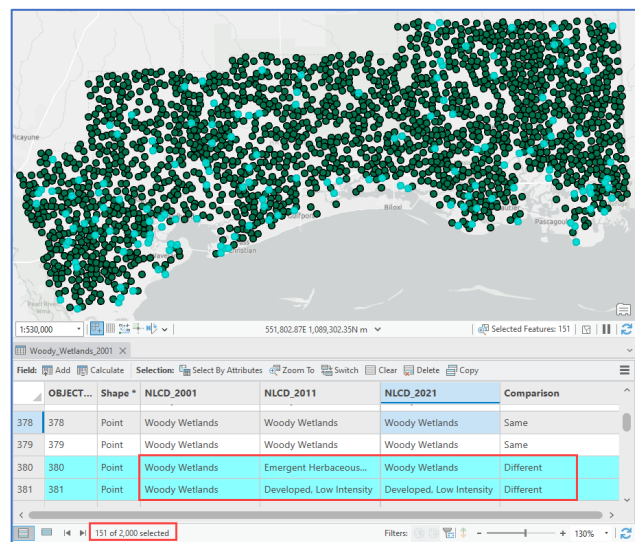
Picayune

Biloxi

Gulfport

Christian

Pascagoul

Pearl River

1:530,000

551,802.87E 1,089,302.35N m

Selected Features: 151

Woody_Wetlands_2001

Field: Add Calculate Selection: Select By Attributes Zoom To Switch Clear Delete Copy

| | OBJECT... | Shape * | NLCD_2001 | NLCD_2011 | NLCD_2021 | Comparison |
|---|---|---|---|---|---|---|
| 378 | 378 | Point | Woody Wetlands | Woody Wetlands | Woody Wetlands | Same |
| 379 | 379 | Point | Woody Wetlands | Woody Wetlands | Woody Wetlands | Same |
| 380 | 380 | Point | Woody Wetlands | Emergent Herbaceous... | Woody Wetlands | Different |
| 381 | 381 | Point | Woody Wetlands | Developed, Low Intensity | Developed, Low Intensity | Different |

151 of 2,000 selected

Filters:

130%